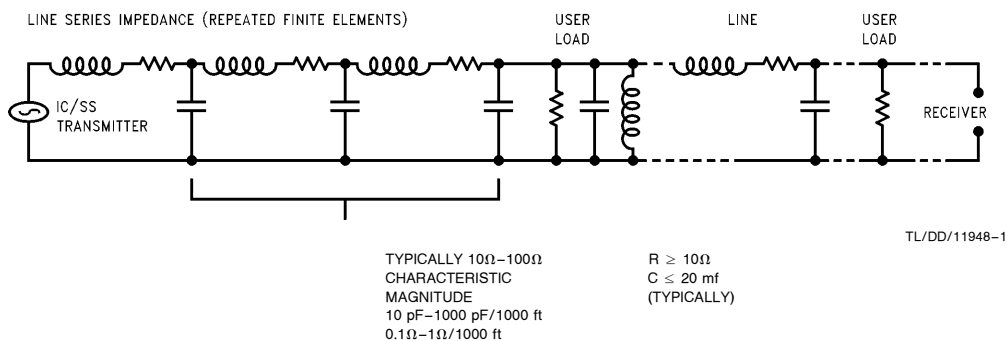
LINE SERIES IMPEDANCE (REPEATED FINITE ELEMENTS)

USER LOAD

LINE

USER LOAD

IC/SS TRANSMITTER

RECEIVER

TL/DD/11948–1

TYPICALLY 10$\Omega$–100$\Omega$
CHARACTERISTIC
MAGNITUDE
10 pF–1000 pF/1000 ft
0.1$\Omega$–1$\Omega$/1000 ft

R $\geq$ 10$\Omega$
C $\leq$ 20 mf
(TYPICALLY)